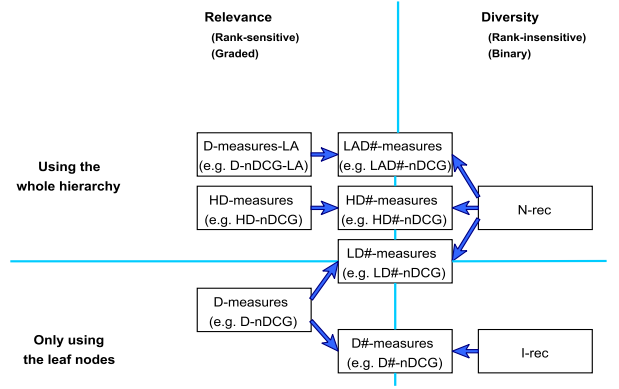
Relevance
(Rank-sensitive)
(Graded)

Diversity
(Rank-insensitive)
(Binary)

Using the whole hierarchy

D-measures-LA
(e.g. D-nDCG-LA)

LAD#-measures
(e.g. LAD#-nDCG)

HD-measures
(e.g. HD-nDCG)

HD#-measures
(e.g. HD#-nDCG)

N-rec

LD#-measures
(e.g. LD#-nDCG)

Only using the leaf nodes

D-measures
(e.g. D-nDCG)

D#-measures
(e.g. D#-nDCG)

I-rec